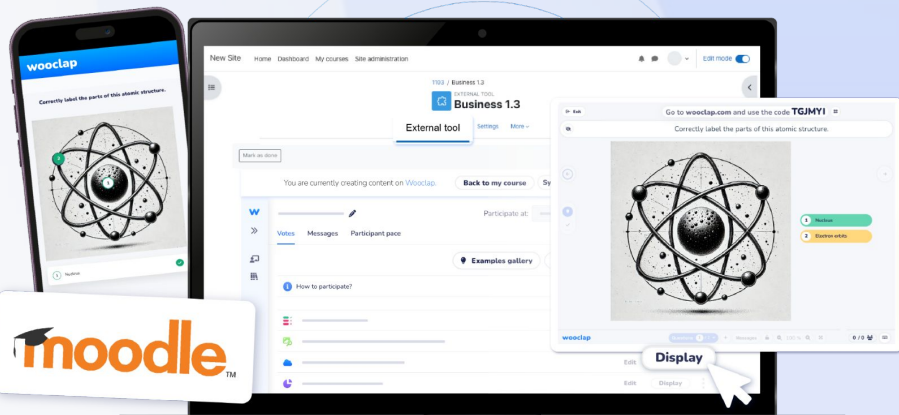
wooclap

Correctly label the parts of this atomic structure.

2

1

1 Nucleus

New Site Home Dashboard My courses Site administration

Edit mode

1103 / Business 1.3

EXTERNAL TOOL

Business 1.3

External tool

Settings More

Mark as done

You are currently creating content on Wooclap.

Back to my course

Sy

W

Participate at:

Votes Messages Participant pace

Examples gallery

How to participate?

Edit Display

Edit Display

Exit

Go to wooclap.com and use the code TGJMYI

Correctly label the parts of this atomic structure.

1 Nucleus

2 Electron orbits

wooclap

Messages

0 / 0

Display

moodle

TM